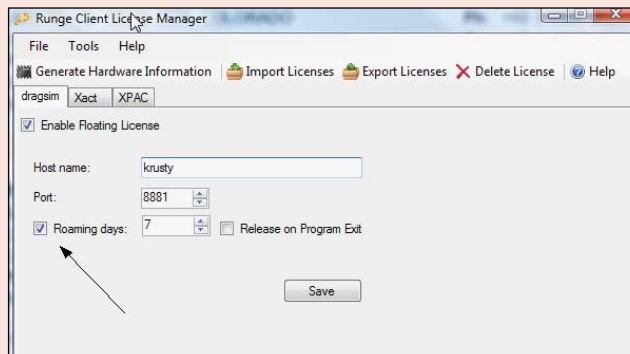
Runge Client License Manager

File Tools Help

Generate Hardware Information Import Licenses Export Licenses Delete License Help

dragsim Xact XPAC

Enable Floating License

Host name: krusty

Port: 8881

Roaming days: 7 Release on Program Exit

Save